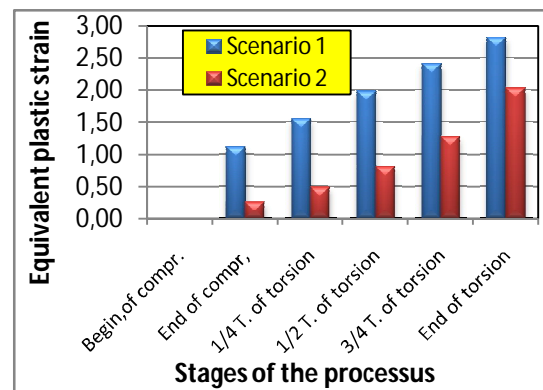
Equivalent plastic strain

3,00
2,50
2,00
1,50
1,00
0,50
0,00

Scenario 1
Scenario 2

Begin,of compr.
End of compr,
1/4 T. of torsion
1/2 T. of torsion
3/4 T. of torsion
End of torsion

Stages of the processus